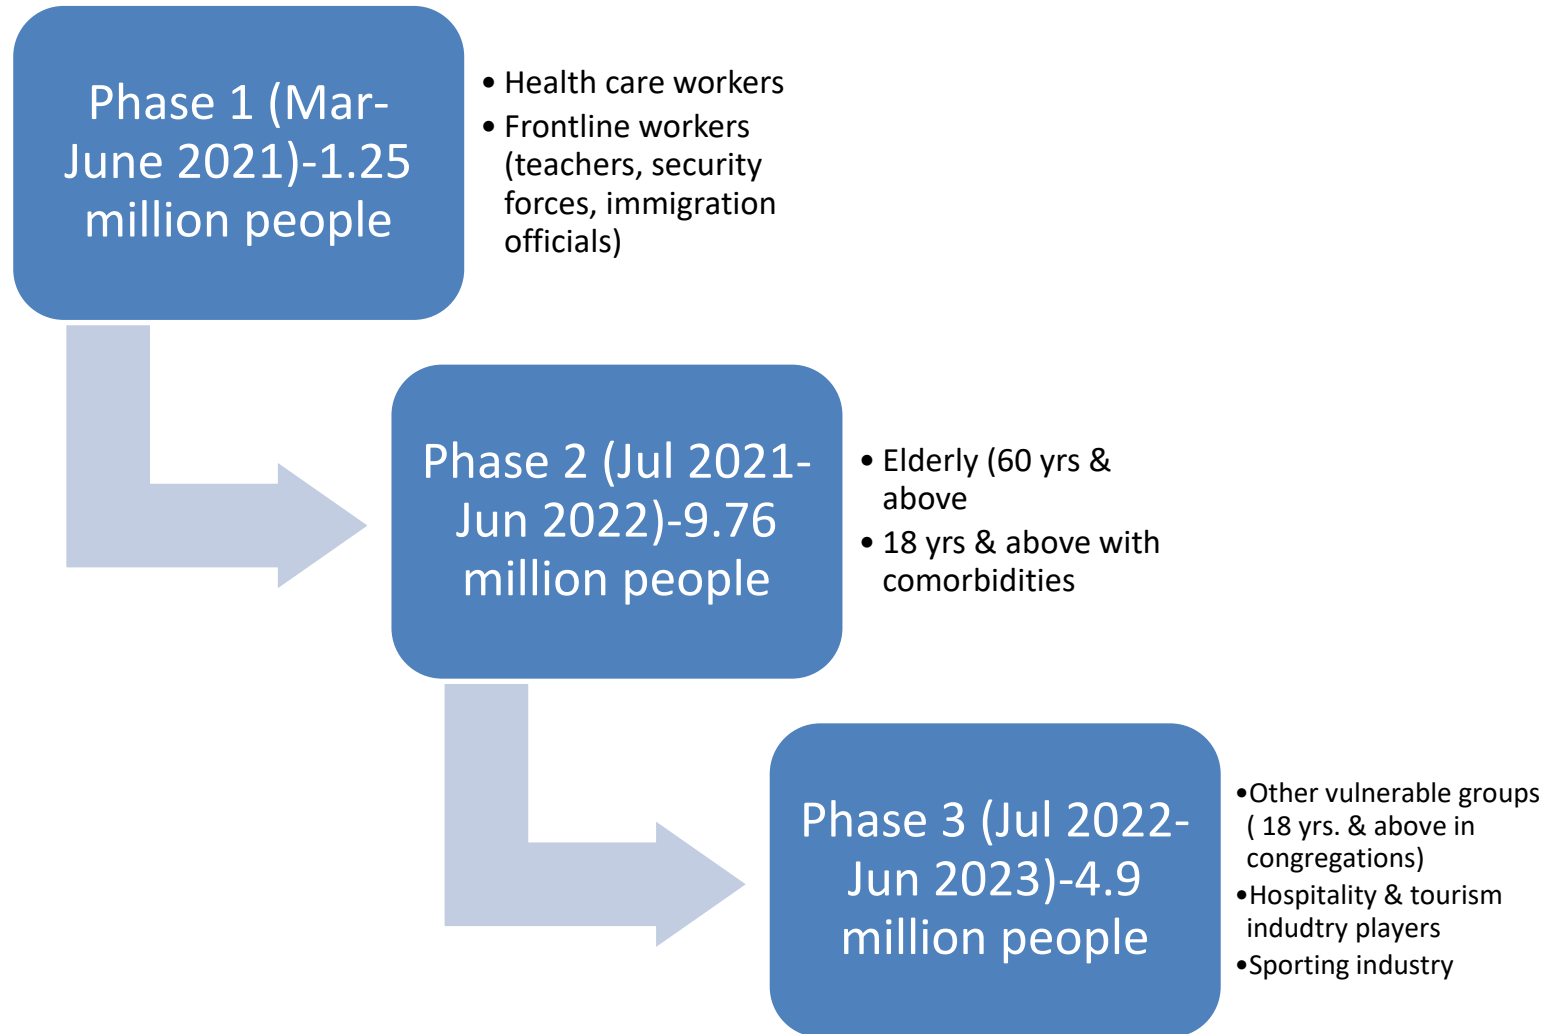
Phase 1 (Mar-June 2021)-1.25 million people

• Health care workers
• Frontline workers (teachers, security forces, immigration officials)

Phase 2 (Jul 2021-Jun 2022)-9.76 million people

• Elderly (60 yrs & above
• 18 yrs & above with comorbidities

Phase 3 (Jul 2022-Jun 2023)-4.9 million people

•Other vulnerable groups ( 18 yrs. & above in congregations)
•Hospitality & tourism indudtry players
•Sporting industry